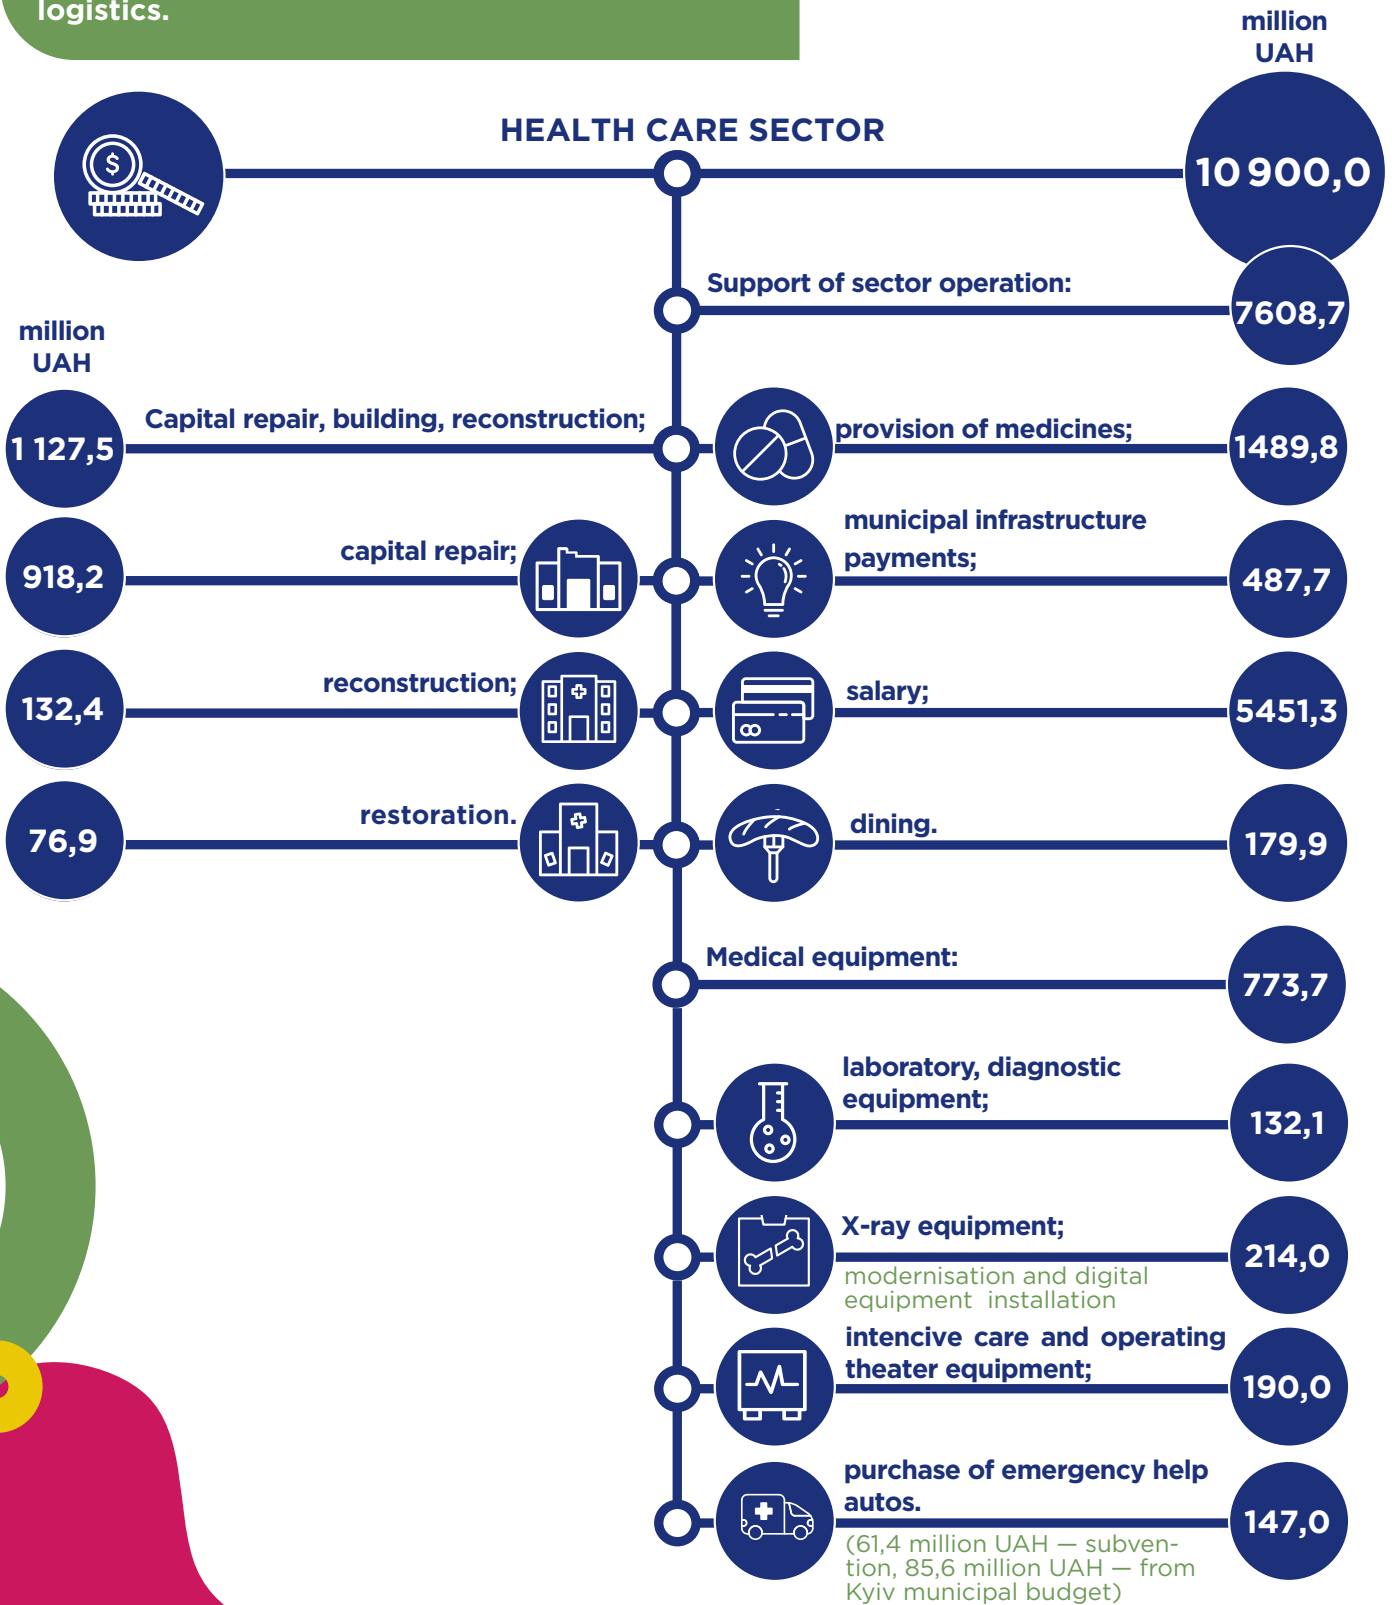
logistics.

million UAH

HEALTH CARE SECTOR

10 900,0

Support of sector operation:

7608,7

million UAH

1 127,5

Capital repair, building, reconstruction;

provision of medicines;

1489,8

918,2

capital repair;

municipal infrastructure payments;

487,7

132,4

reconstruction;

salary;

5451,3

76,9

restoration.

dining.

179,9

Medical equipment:

773,7

laboratory, diagnostic equipment;

132,1

X-ray equipment;

214,0

modernisation and digital equipment installation

intencive care and operating theater equipment;

190,0

purchase of emergency help autos.

147,0

(61,4 million UAH — subvention, 85,6 million UAH — from Kyiv municipal budget)